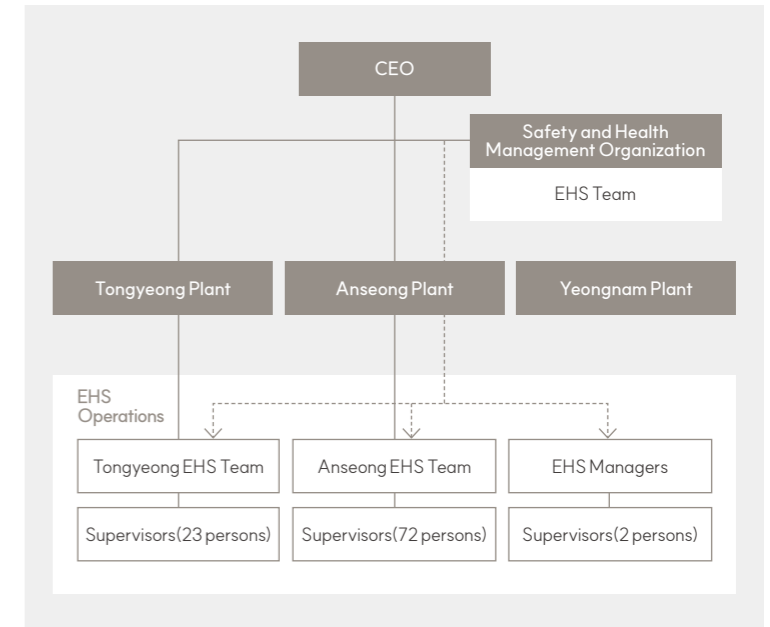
CEO

Safety and Health Management Organization

EHS Team

Tongyeong Plant

Anseong Plant

Yeongnam Plant

EHS Operations

Tongyeong EHS Team

Anseong EHS Team

EHS Managers

Supervisors(23 persons)

Supervisors(72 persons)

Supervisors(2 persons)